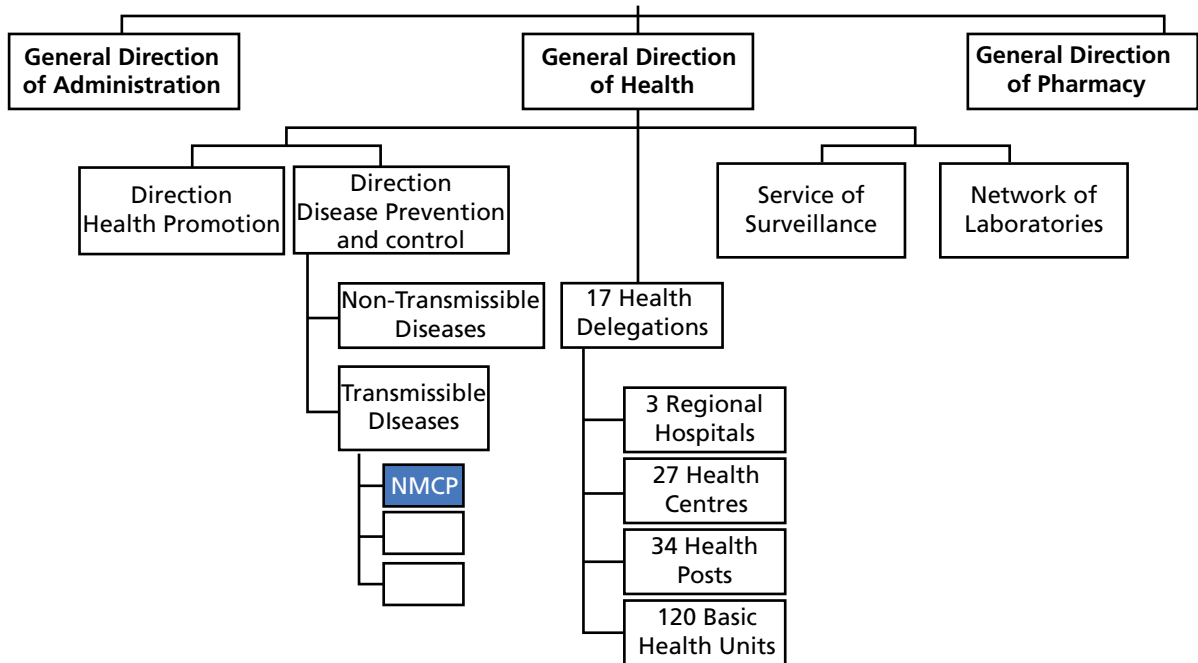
General Direction of Administration

General Direction of Health

General Direction of Pharmacy

Direction Health Promotion

Direction Disease Prevention and control

Service of Surveillance

Network of Laboratories

Non-Transmissible Diseases

17 Health Delegations

Transmissible DIseases

NMCP

3 Regional Hospitals

27 Health Centres

34 Health Posts

120 Basic Health Units